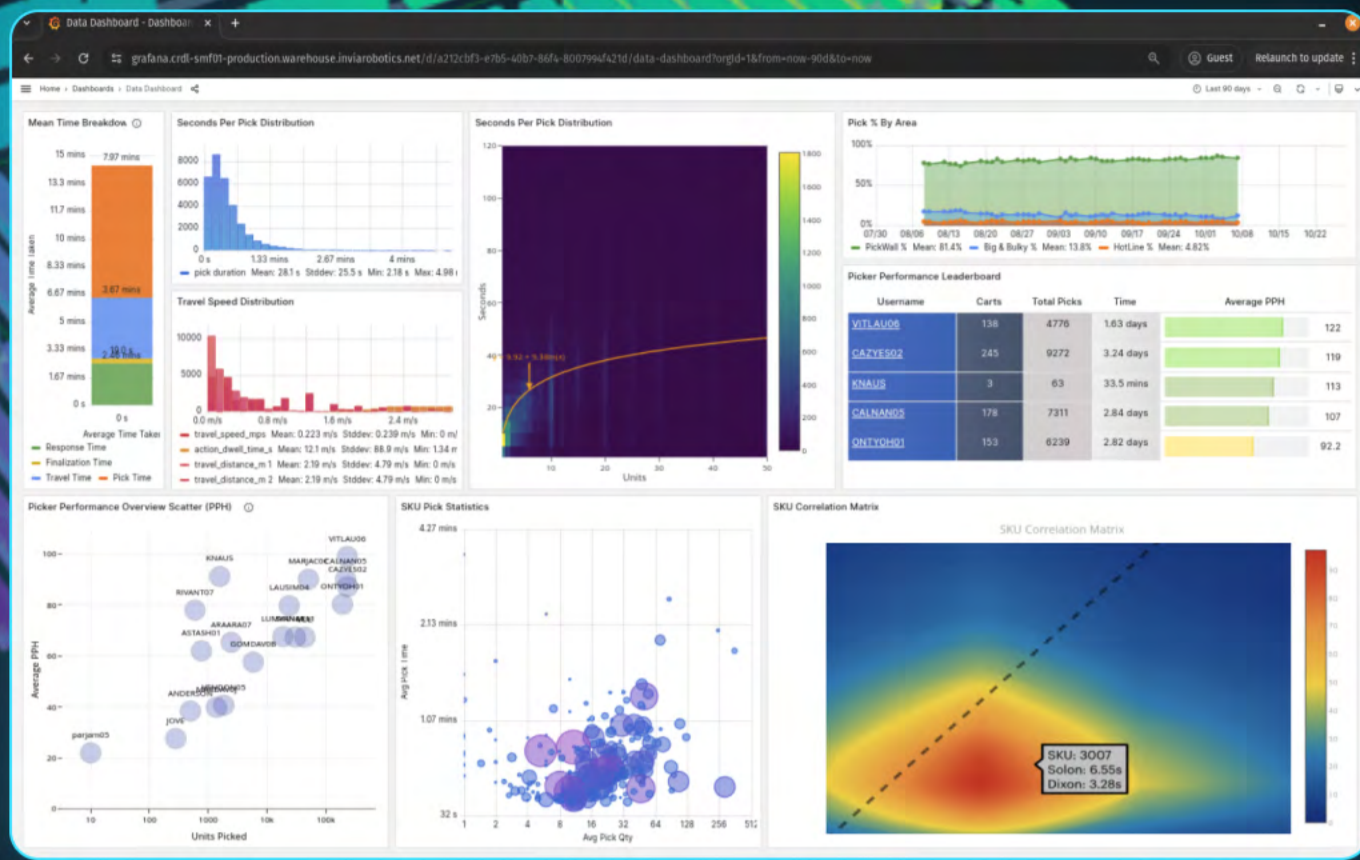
Data Dashboard - Dashboar ×  +

grafana.crdl-smf01-production.warehouse.inviarobotics.net/d/a212cbf3-e7b5-40b7-86f4-8007994f421d/data-dashboard?orgId=1&from=now-90d&to=now

Guest  Relaunch to update

Home › Dashboards › Data Dashboard

Last 90 days

Mean Time Breakdown

15 mins
13.3 mins
11.7 mins
10 mins
8.33 mins
6.67 mins
5 mins
3.33 mins
1.67 mins
0 s

Average Time Taken

7.97 mins
3.67 mins
2.48 mins
0 s
Average Time Taken

Response Time
Finalization Time
Travel Time
Pick Time

Seconds Per Pick Distribution

8000
6000
4000
2000
0
0 s  1.33 mins  2.67 mins  4 mins

pick duration  Mean: 28.1 s  Stddev: 25.5 s  Min: 2.18 s  Max: 4.98

Travel Speed Distribution

10000
5000
0
0.0 m/s  0.8 m/s  1.6 m/s  2.4 m/s

travel_speed_mps  Mean: 0.223 m/s  Stddev: 0.239 m/s  Min: 0 m/
action_dwell_time_s  Mean: 12.1 m/s  Stddev: 88.9 m/s  Min: 1.34 m
travel_distance_m 1  Mean: 2.19 m/s  Stddev: 4.79 m/s  Min: 0 m/s
travel_distance_m 2  Mean: 2.19 m/s  Stddev: 4.79 m/s  Min: 0 m/s

Seconds Per Pick Distribution

120
100
80
60
40
20
Seconds
0  10  20  30  40  50
Units
1,800
1,600
1,400
1,200
1,000
800
600
400
200
0

Pick % By Area

100%
50%
0%
07/30  08/06  08/13  08/20  08/27  09/03  09/10  09/17  09/24  10/01  10/08  10/15  10/22

PickWall %  Mean: 81.4%   Big & Bulky %  Mean: 13.8%   HotLine %  Mean: 4.82%

Picker Performance Leaderboard

| Username | Carts | Total Picks | Time | Average PPH |
|---|---|---|---|---|
| VITLAU06 | 136 | 4776 | 1.63 days | 122 |
| CAZYES02 | 245 | 9272 | 3.24 days | 119 |
| KNAUS | 3 | 63 | 33.5 mins | 113 |
| CALNAN05 | 178 | 7311 | 2.84 days | 107 |
| ONTYDH01 | 153 | 6239 | 2.82 days | 92.2 |

Picker Performance Overview Scatter (PPH)

100
80
60
40
20
Average PPH
10  100  1000  10k  100k
Units Picked

VITLAU06
KNAUS
MARJAC02
CALNAN05
CAZYES02
ONTYDH01
RIVANT07
LAUSIM04
ASTASH01
ARAARA07
DOMDAV08
ANDERSON
JOVE
parjam05

SKU Pick Statistics

4.27 mins
2.13 mins
1.07 mins
32 s
Avg Pick Time
1  2  4  8  16  32  64  128  256  512
Avg Pick Qty

SKU Correlation Matrix

SKU Correlation Matrix

SKU: 3007
Solon: 6.55s
Dixon: 3.28s